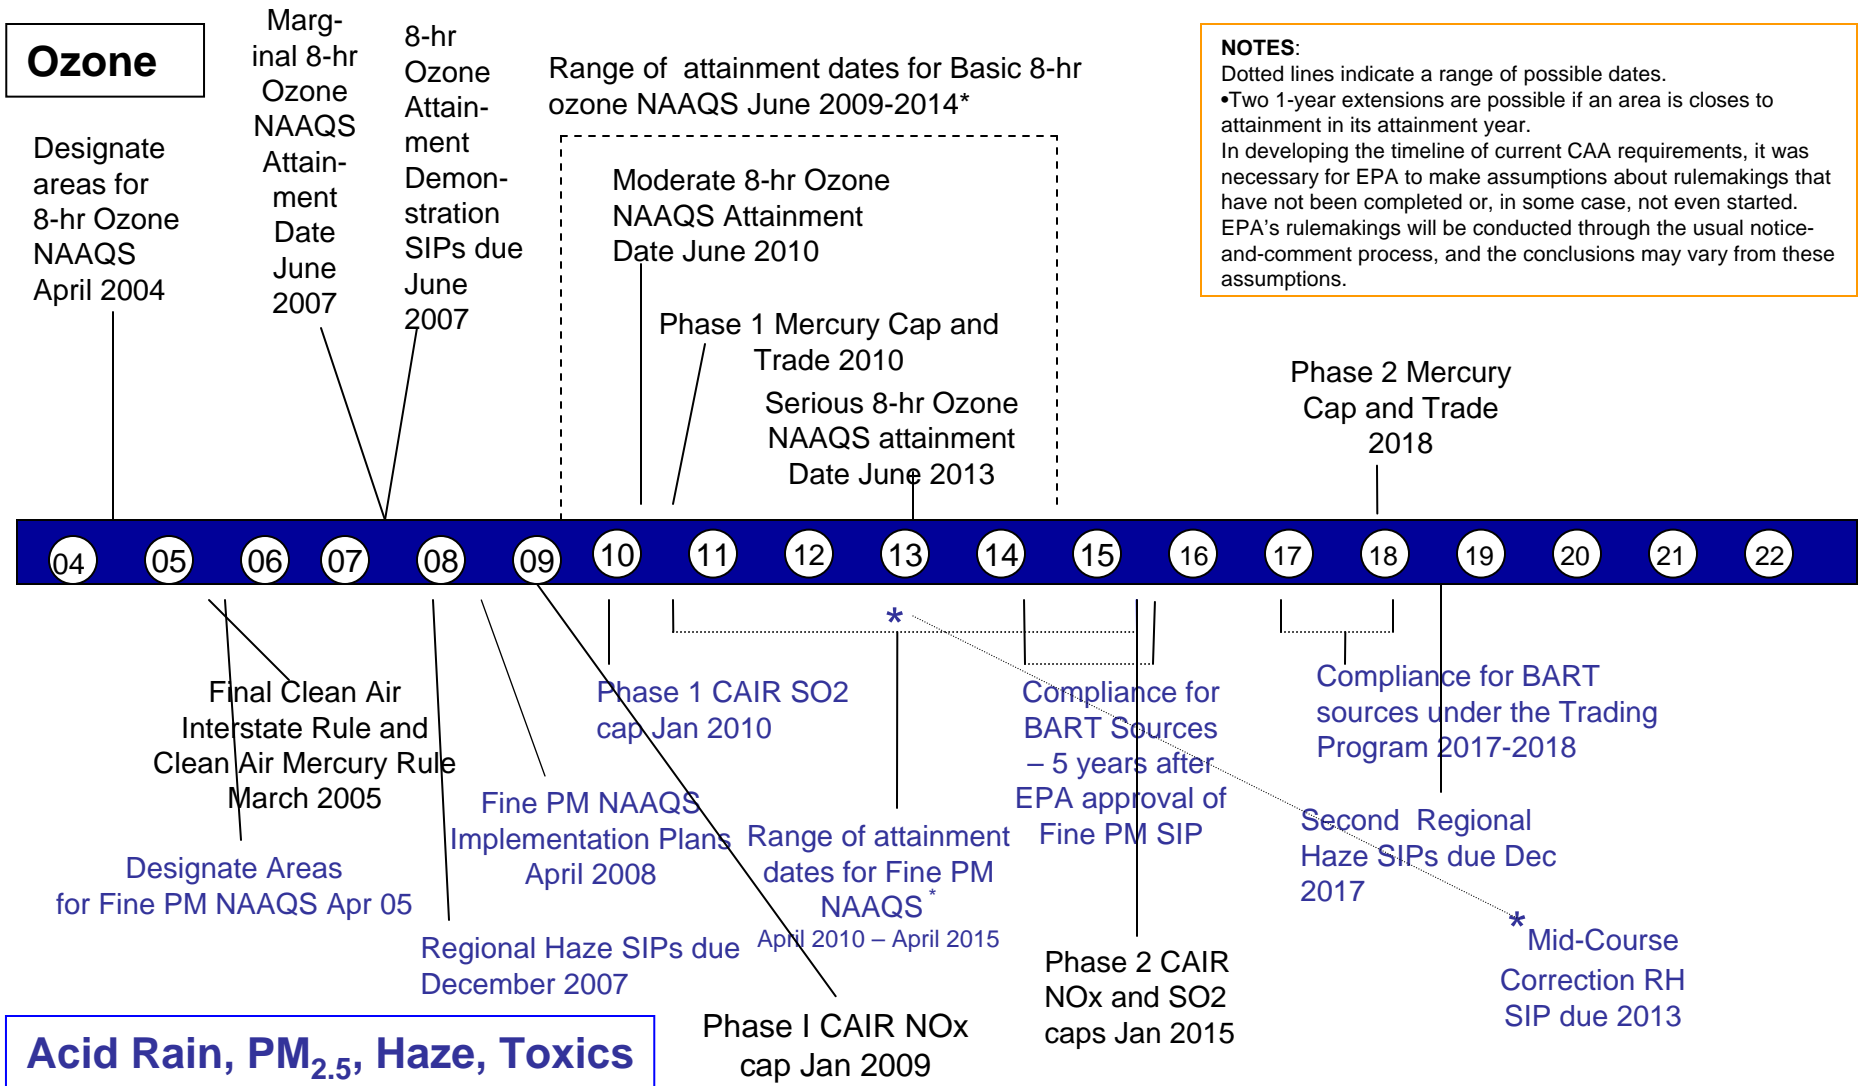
Ozone

Designate areas for 8-hr Ozone NAAQS April 2004

Marginal 8-hr Ozone NAAQS Attainment Date June 2007

8-hr Ozone Attainment Demonstration SIPs due June 2007

Range of attainment dates for Basic 8-hr ozone NAAQS June 2009-2014*

Moderate 8-hr Ozone NAAQS Attainment Date June 2010

Phase 1 Mercury Cap and Trade 2010

Serious 8-hr Ozone NAAQS attainment Date June 2013

Phase 2 Mercury Cap and Trade 2018

NOTES:
Dotted lines indicate a range of possible dates.
•Two 1-year extensions are possible if an area is closes to attainment in its attainment year.
In developing the timeline of current CAA requirements, it was necessary for EPA to make assumptions about rulemakings that have not been completed or, in some case, not even started. EPA's rulemakings will be conducted through the usual notice-and-comment process, and the conclusions may vary from these assumptions.

04 05 06 07 08 09 10 11 12 13 14 15 16 17 18 19 20 21 22

Final Clean Air Interstate Rule and Clean Air Mercury Rule March 2005

Designate Areas for Fine PM NAAQS Apr 05

Fine PM NAAQS Implementation Plans April 2008

Regional Haze SIPs due December 2007

Phase 1 CAIR SO2 cap Jan 2010

Phase I CAIR NOx cap Jan 2009

*

Range of attainment dates for Fine PM NAAQS *
April 2010 – April 2015

Compliance for BART Sources – 5 years after EPA approval of Fine PM SIP

Phase 2 CAIR NOx and SO2 caps Jan 2015

Compliance for BART sources under the Trading Program 2017-2018

Second Regional Haze SIPs due Dec 2017

* Mid-Course Correction RH SIP due 2013

Acid Rain, PM$_{2.5}$, Haze, Toxics